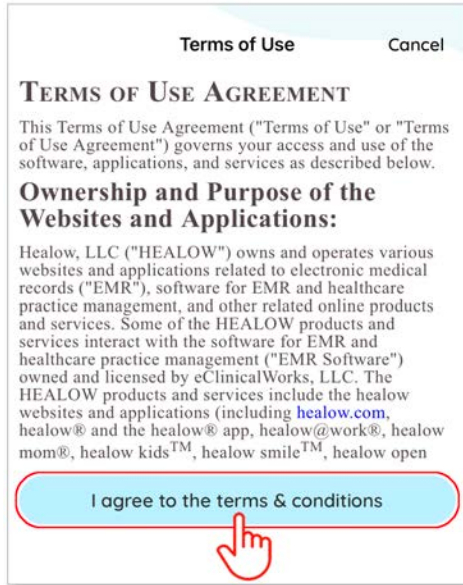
Terms of Use Cancel

TERMS OF USE AGREEMENT

This Terms of Use Agreement ("Terms of Use" or "Terms of Use Agreement") governs your access and use of the software, applications, and services as described below.

Ownership and Purpose of the Websites and Applications:

Healow, LLC ("HEALOW") owns and operates various websites and applications related to electronic medical records ("EMR"), software for EMR and healthcare practice management, and other related online products and services. Some of the HEALOW products and services interact with the software for EMR and healthcare practice management ("EMR Software") owned and licensed by eClinicalWorks, LLC. The HEALOW products and services include the healow websites and applications (including healow.com, healow® and the healow® app, healow@work®, healow mom®, healow kids$^{TM}$, healow smile$^{TM}$, healow open

I agree to the terms & conditions